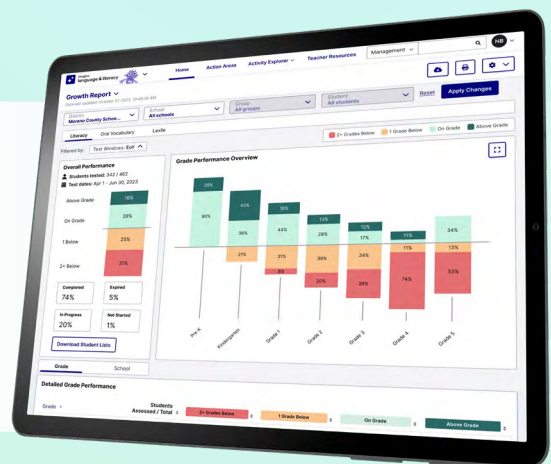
Imagine Language & literacy

Home Action Areas Activity Explorer Teacher Resources Management

NB

Growth Report
Data last updated October 31, 2023, 10:45:36 AM

District
Moreno County Scho...

School
All schools

Group
All groups

Student
All students

Reset Apply Changes

Literacy Oral Vocabulary Lexile

2+ Grades Below 1 Grade Below On Grade Above Grade

Filtered by: Test Window: EoY

Overall Performance
Students tested: 342 / 462
Test dates: Apr 1 - Jun 30, 2023

Above Grade 16%
On Grade 28%
1 Below 25%
2+ Below 31%

Completed 74%
Expired 5%
In Progress 20%
Not Started 1%

Download Student Lists

Grade Performance Overview

| | Pre-K | Kindergarten | Grade 1 | Grade 2 | Grade 3 | Grade 4 | Grade 5 |
|---|---|---|---|---|---|---|---|
| Above Grade | 20% | 43% | 18% | 13% | 12% | 11% | |
| On Grade | 80% | 36% | 44% | 28% | 23% | 4% | 34% |
| 1 Below | | 21% | 31% | 39% | 27% | 11% | 13% |
| 2+ Below | | | 8% | 20% | 38% | 74% | 53% |

Grade School

Detailed Grade Performance

Grade Students Assessed / Total 2+ Grades Below 1 Grade Below On Grade Above Grade